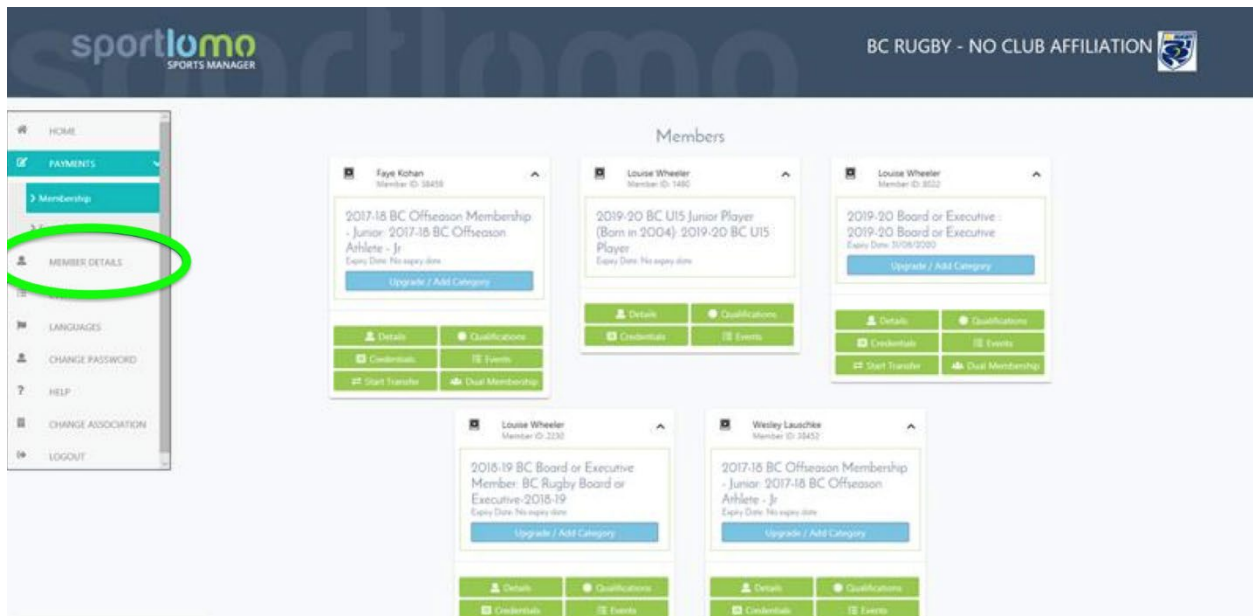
sportlomo
SPORTS MANAGER

BC RUGBY - NO CLUB AFFILIATION

HOME
PAYMENTS
> Membership
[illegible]
MEMBER DETAILS
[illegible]
LANGUAGES
CHANGE PASSWORD
HELP
CHANGE ASSOCIATION
LOGOUT

Members

Faye Kohan
Member ID: 38458

2017-18 BC Offseason Membership - Junior: 2017-18 BC Offseason Athlete - Jr

Upgrade / Add Category

Details
Qualifications
Credentials
Events
Start Transfer
Dual Membership

Louise Wheeler
Member ID: 1480

2019-20 BC U15 Junior Player (Born in 2004): 2019-20 BC U15 Player
Expiry Date: No expiry date

Details
Qualifications
Credentials
Events

Louise Wheeler
Member ID: 8022

2019-20 Board or Executive : 2019-20 Board or Executive
Expiry Date: 31/08/2020

Upgrade / Add Category

Details
Qualifications
Credentials
Events
Start Transfer
Dual Membership

Louise Wheeler
Member ID: 2230

2018-19 BC Board or Executive Member: BC Rugby Board or Executive-2018-19
Expiry Date: No expiry date

Upgrade / Add Category

Details
Qualifications
Credentials
Events

Wesley Lauschke
Member ID: 38452

2017-18 BC Offseason Membership - Junior: 2017-18 BC Offseason Athlete - Jr
Expiry Date: No expiry date

Upgrade / Add Category

Details
Qualifications
Credentials
Events